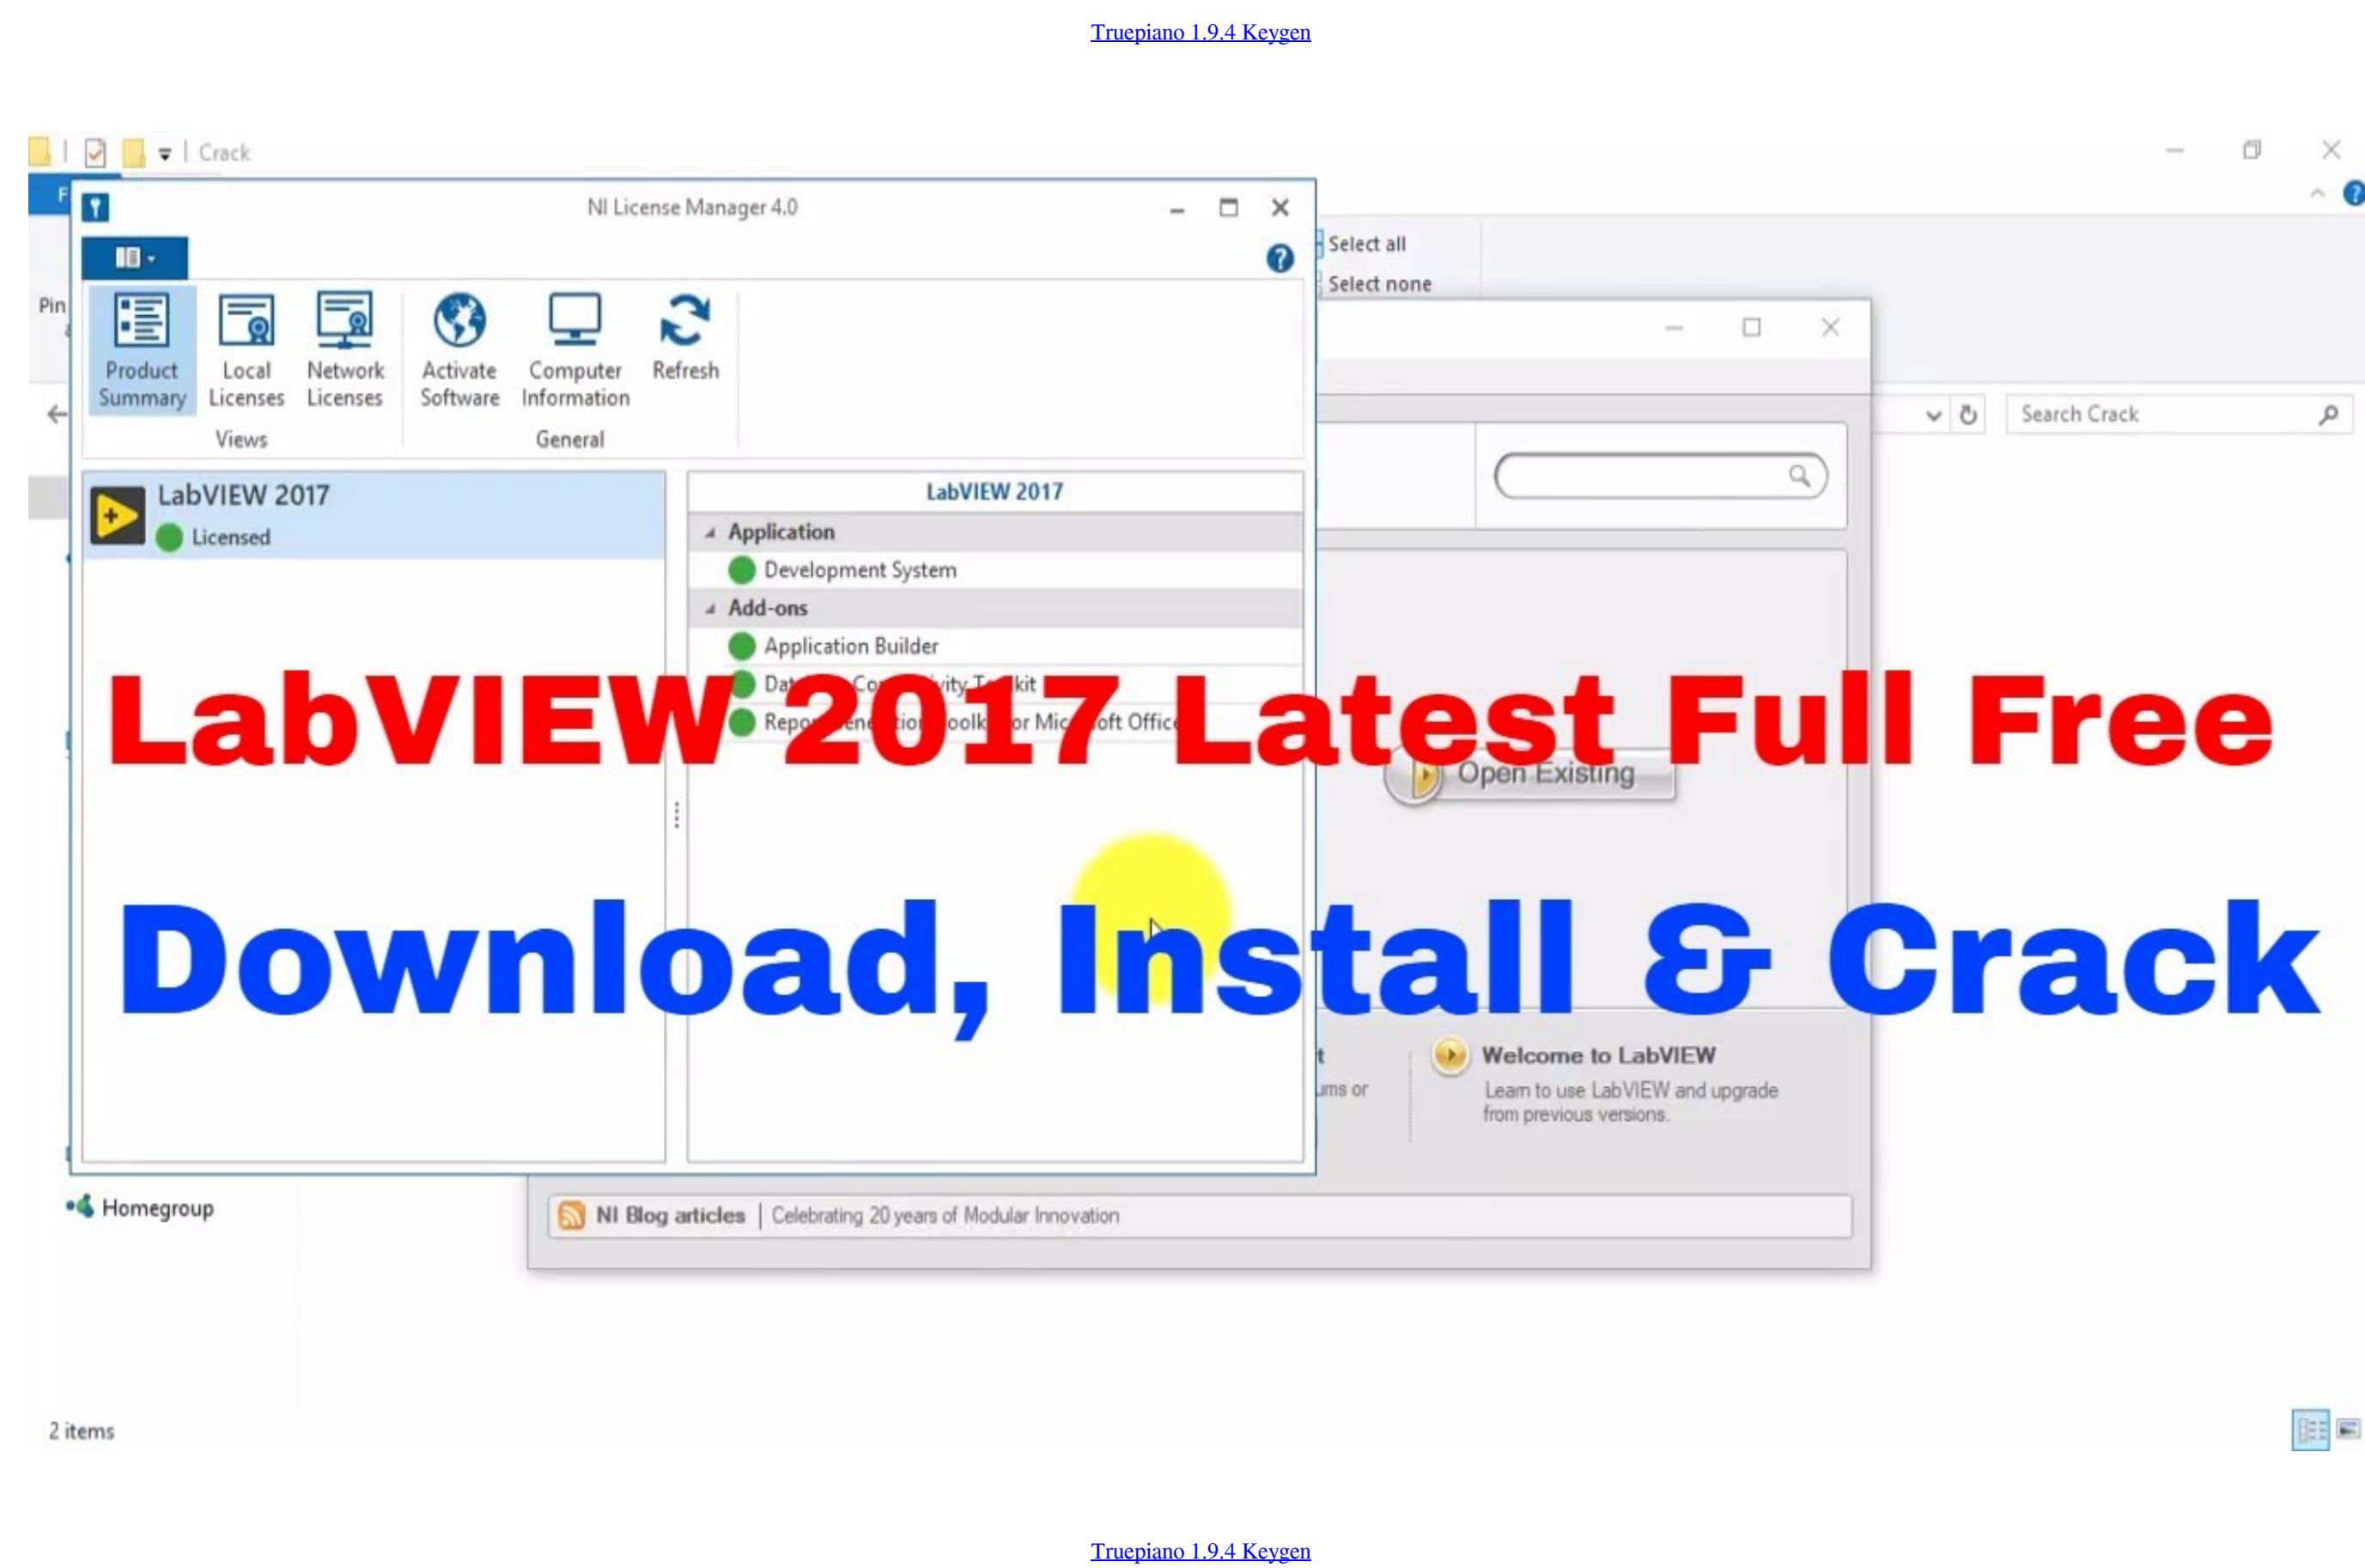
Truepiano 1.9.4 Keygen

Crack

NI License Manager 4.0

Select all
Select none

Pin

Product Summary
Local Licenses
Network Licenses
Views
Activate Software
Computer Information
Refresh
General

Search Crack

LabVIEW 2017
Licensed

LabVIEW 2017
Application
Development System
Add-ons
Application Builder
Dat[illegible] Co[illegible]ity T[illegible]kit
Repo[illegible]ene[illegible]tio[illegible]oolk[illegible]or Mic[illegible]oft Office

LabVIEW 2017 Latest Full Free

Open Existing

Download, Install & Crack

Welcome to LabVIEW
Learn to use LabVIEW and upgrade from previous versions.

Homegroup

NI Blog articles | Celebrating 20 years of Modular Innovation

2 items

Truepiano 1.9.4 Keygen